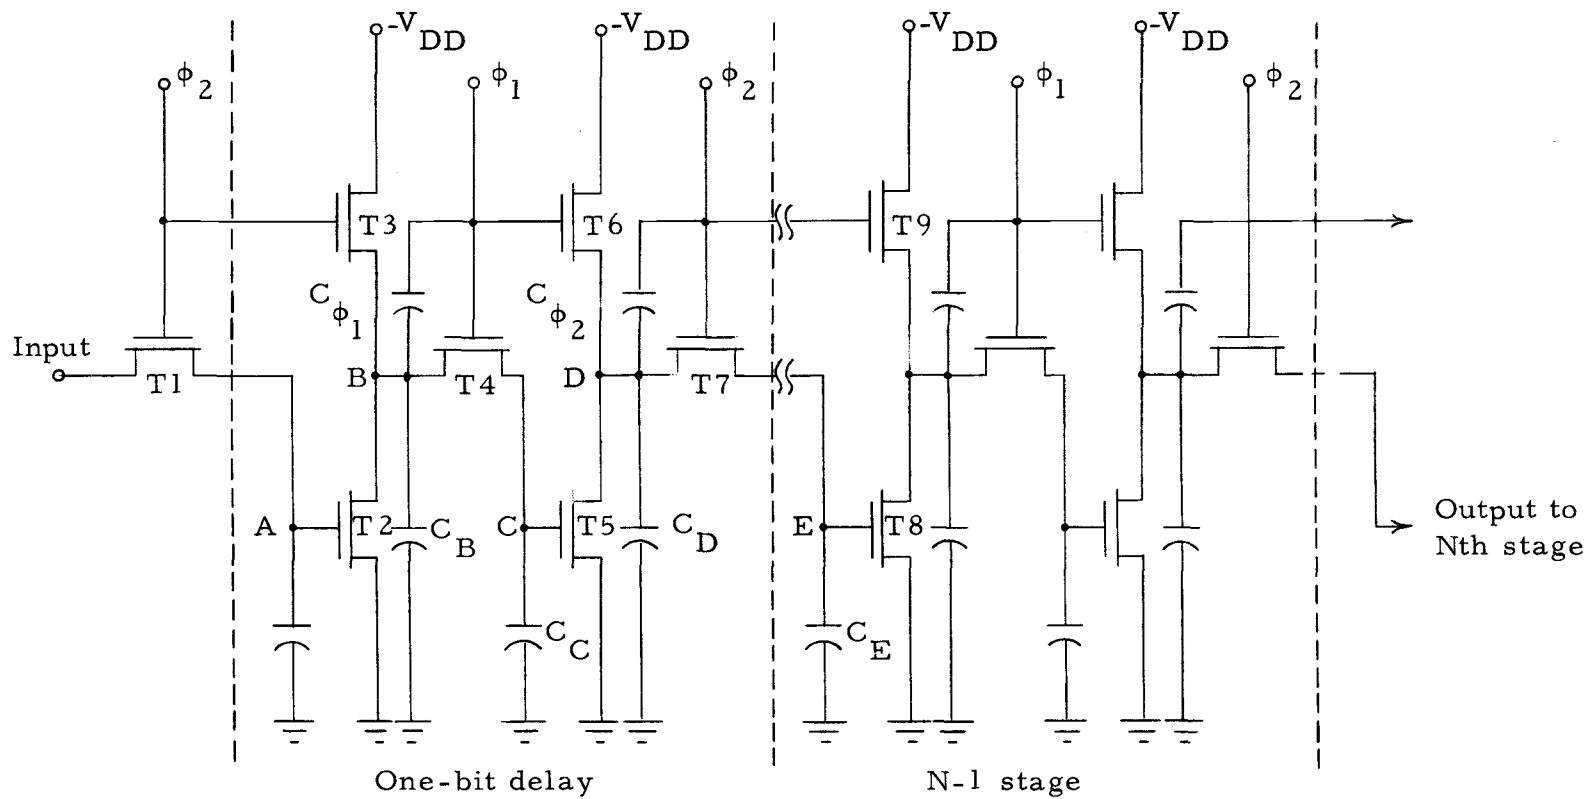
$-V_{DD}$ $-V_{DD}$ $-V_{DD}$ $-V_{DD}$

$\phi_2$ $\phi_1$ $\phi_2$ $\phi_1$ $\phi_2$

T3 T6 T9

$C_{\phi_1}$ $C_{\phi_2}$

Input

T1 B T4 D T7

A T2 $C_B$ C T5 $C_D$ E T8

Output to Nth stage

$C_C$ $C_E$

One-bit delay

N-1 stage